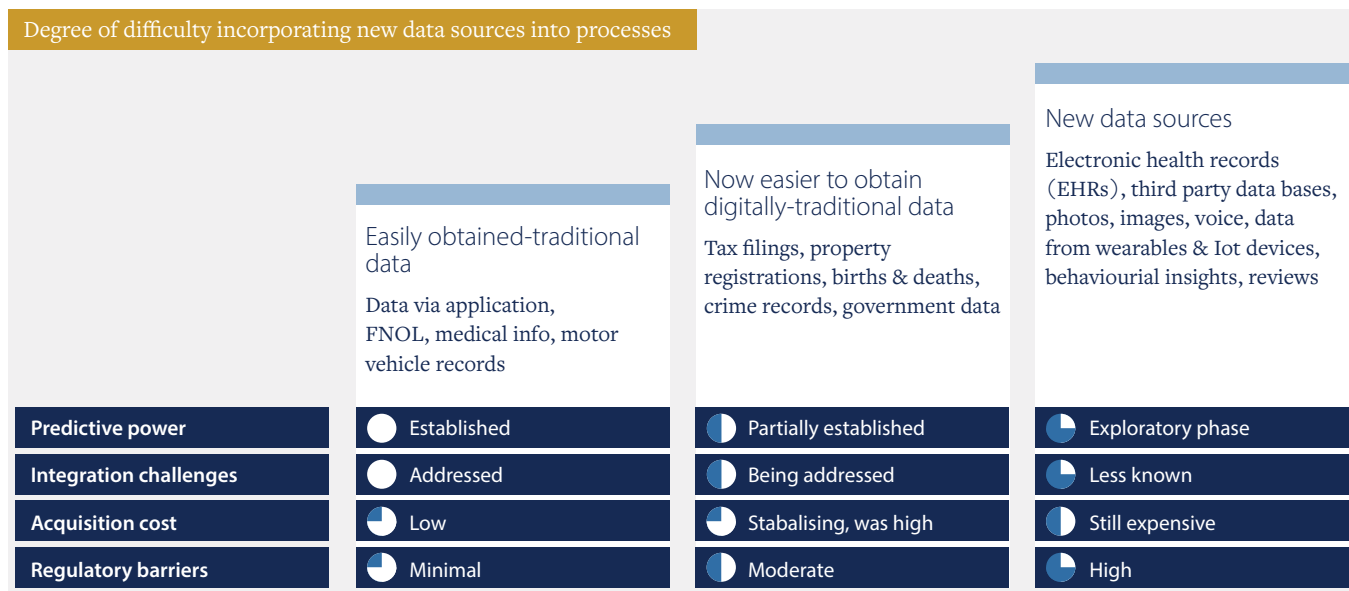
Degree of difficulty incorporating new data sources into processes

Easily obtained-traditional data

Data via application, FNOL, medical info, motor vehicle records

Now easier to obtain digitally-traditional data

Tax filings, property registrations, births & deaths, crime records, government data

New data sources

Electronic health records (EHRs), third party data bases, photos, images, voice, data from wearables & Iot devices, behaviourial insights, reviews

| | | | |
|---|---|---|---|
| Predictive power | Established | Partially established | Exploratory phase |
| Integration challenges | Addressed | Being addressed | Less known |
| Acquisition cost | Low | Stabalising, was high | Still expensive |
| Regulatory barriers | Minimal | Moderate | High |